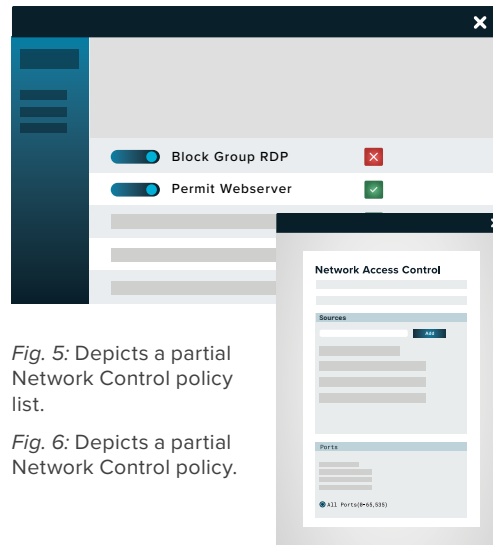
Block Group RDP

Permit Webserver

Network Access Control

Sources

Add

Ports

All Ports(0-65,535)

*Fig. 5:* Depicts a partial Network Control policy list.

*Fig. 6:* Depicts a partial Network Control policy.